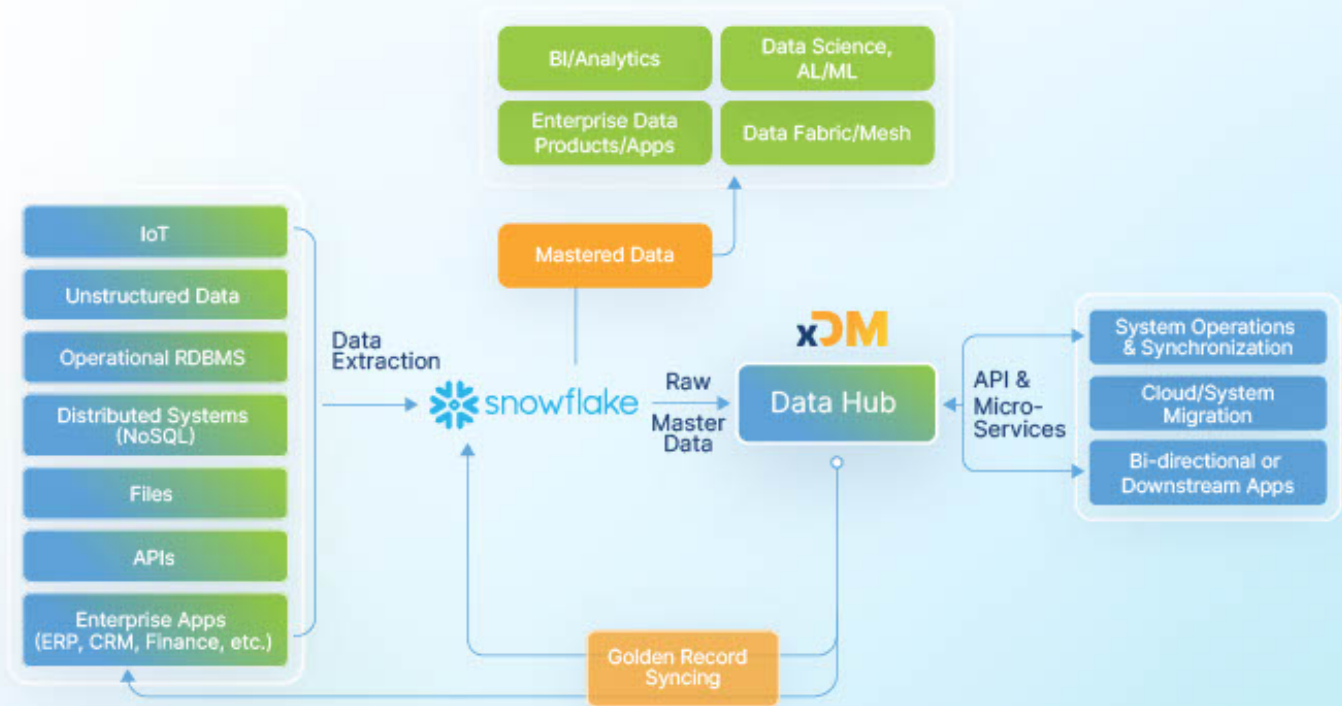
BI/Analytics

Data Science, AL/ML

Enterprise Data Products/Apps

Data Fabric/Mesh

IoT

Unstructured Data

Operational RDBMS

Distributed Systems (NoSQL)

Files

APIs

Enterprise Apps (ERP, CRM, Finance, etc.)

Mastered Data

Data Extraction

snowflake

Raw

Master Data

xDM

Data Hub

API & Micro-Services

System Operations & Synchronization

Cloud/System Migration

Bi-directional or Downstream Apps

Golden Record Syncing